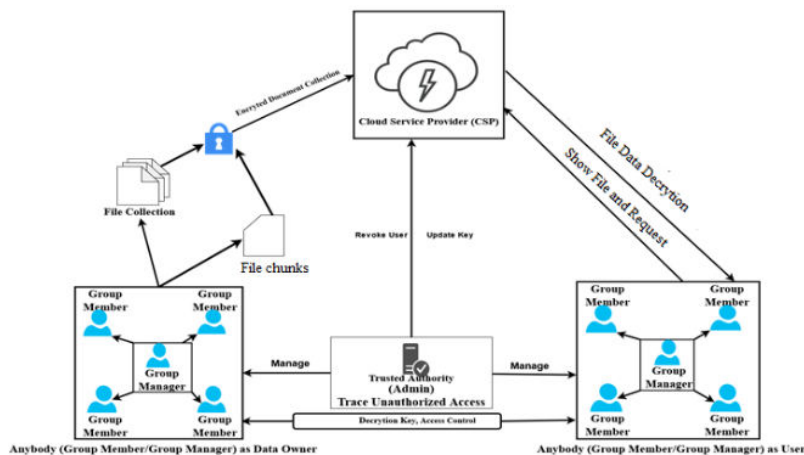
Cloud Service Provider (CSP)

Encryted Document Collection

File Data Decrytion

Show File and Request

File Collection

File chunks

Revoke User

Update Key

Group Member

Group Member

Group Manager

Group Member

Group Member

Manage

Trusted Authority (Admin)
Trace Unauthorized Access

Manage

Group Member

Group Member

Group Manager

Group Member

Group Member

Decrytion Key, Access Control

Anybody (Group Member/Group Manager) as Data Owner

Anybody (Group Member/Group Manager) as User